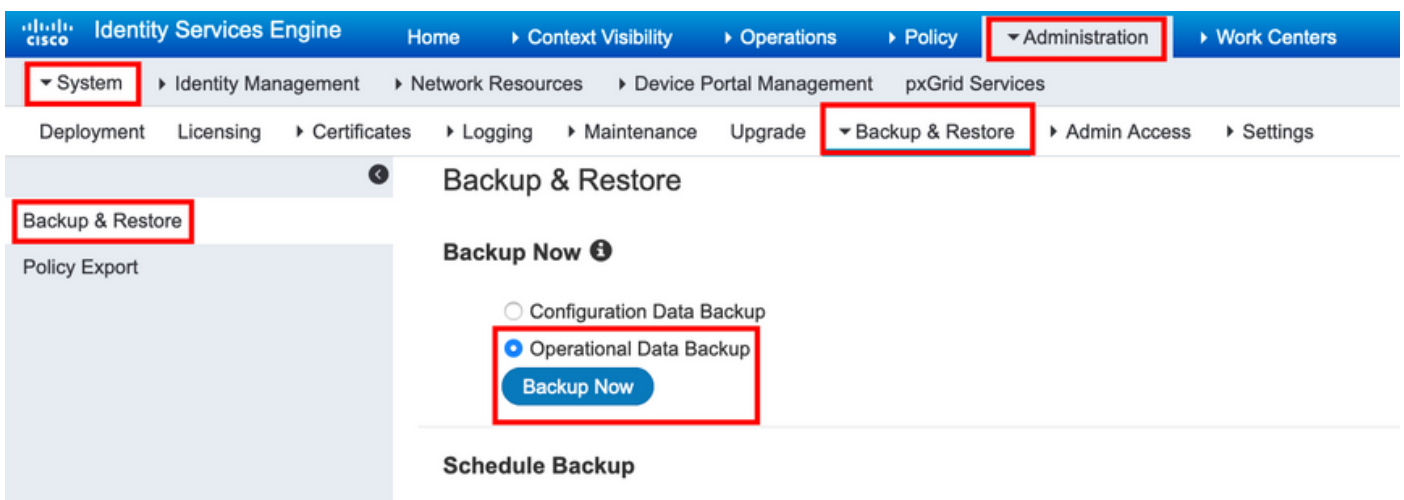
cisco Identity Services Engine Home ▸ Context Visibility ▸ Operations ▸ Policy ▾ Administration ▸ Work Centers

▾ System ▸ Identity Management ▸ Network Resources ▸ Device Portal Management pxGrid Services

Deployment Licensing ▸ Certificates ▸ Logging ▸ Maintenance Upgrade ▾ Backup & Restore ▸ Admin Access ▸ Settings

Backup & Restore

Policy Export

Backup & Restore

Backup Now

Configuration Data Backup

Operational Data Backup

Backup Now

Schedule Backup